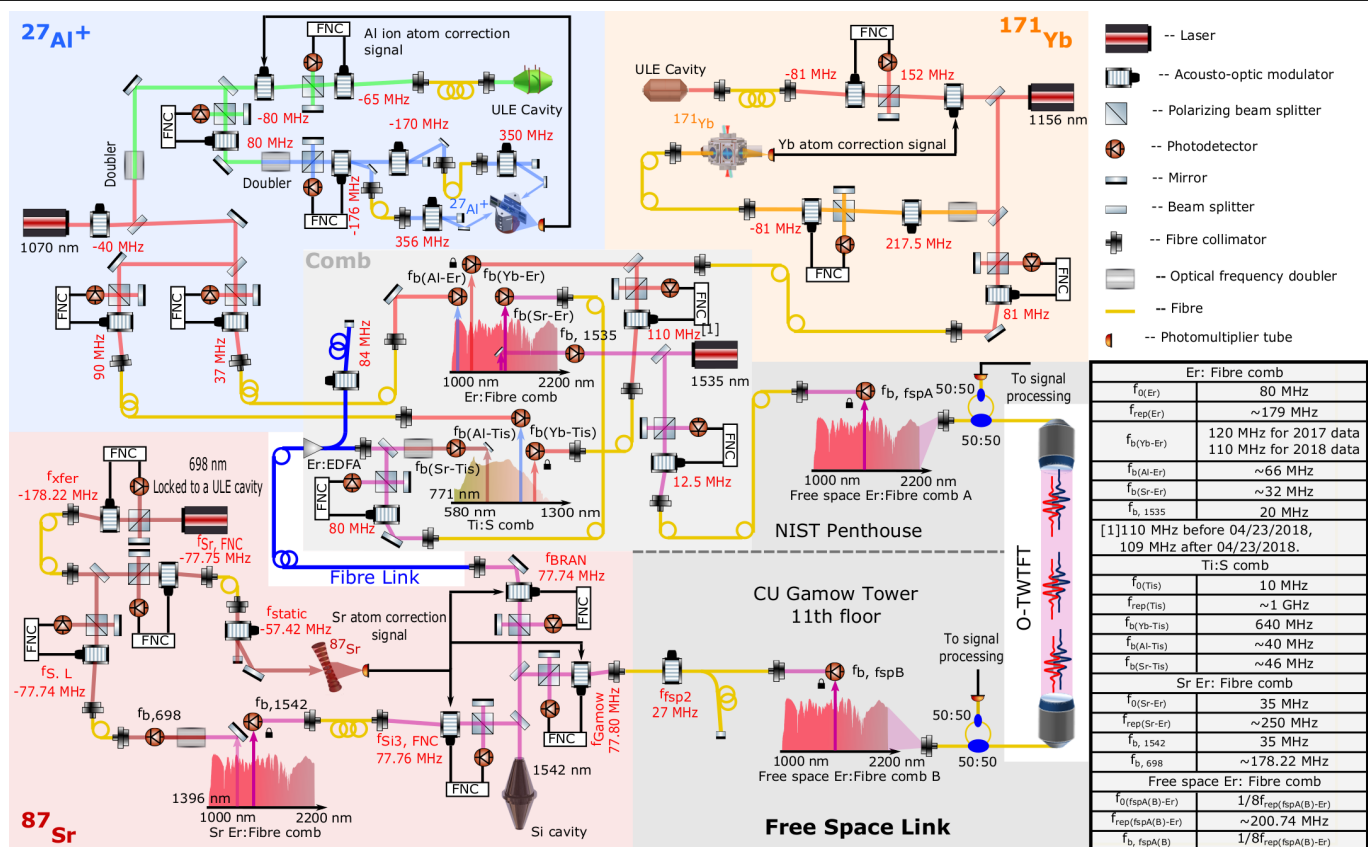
$^{27}Al^+$

FNC
Al ion atom correction signal
-80 MHz
-65 MHz
ULE Cavity
FNC
80 MHz
-170 MHz
350 MHz
Doubler
Doubler
FNC
-176 MHz
$^{27}Al^+$
356 MHz
1070 nm
-40 MHz
FNC
FNC
90 MHz
37 MHz

$^{171}Yb$
FNC
ULE Cavity
-81 MHz
152 MHz
1156 nm
$^{171}Yb$
Yb atom correction signal
-81 MHz
217.5 MHz
FNC
FNC
81 MHz

Comb
$f_b$(Al-Er)
$f_b$(Yb-Er)
$f_b$(Sr-Er)
84 MHz
FNC
110 MHz [1]
$f_b$, 1535
1535 nm
1000 nm
2200 nm
Er:Fibre comb
$f_b$(Al-Tis)
$f_b$(Yb-Tis)
$f_b$(Sr-Tis)
Er:EDFA
FNC
771 nm
580 nm
1300 nm
Ti:S comb
80 MHz
FNC
12.5 MHz
Fibre Link

$f_b$, fspA
50:50
To signal processing
50:50
1000 nm
2200 nm
Free space Er:Fibre comb A
NIST Penthouse
O-TWTFT

CU Gamow Tower
11th floor
$f_{fsp2}$
27 MHz
$f_b$, fspB
To signal processing
50:50
50:50
1000 nm
2200 nm
Free space Er:Fibre comb B
Free Space Link

$f_{xfer}$
-178.22 MHz
FNC
698 nm
Locked to a ULE cavity
$f_{Sr, FNC}$
-77.75 MHz
FNC
$f_{static}$
-57.42 MHz
Sr atom correction signal
$^{87}Sr$
FNC
$f_{S. L}$
-77.74 MHz
$f_{BRAN}$
77.74 MHz
FNC
$f_{b,698}$
$f_{b,1542}$
$f_{Si3, FNC}$
77.76 MHz
FNC
$f_{Gamow}$
77.80 MHz
FNC
1542 nm
1396 nm
1000 nm
2200 nm
Sr Er:Fibre comb
Si cavity
$^{87}Sr$

-- Laser
-- Acousto-optic modulator
-- Polarizing beam splitter
-- Photodetector
-- Mirror
-- Beam splitter
-- Fibre collimator
-- Optical frequency doubler
-- Fibre
-- Photomultiplier tube

| Er: Fibre comb | |
|---|---|
| $f_{0(Er)}$ | 80 MHz |
| $f_{rep(Er)}$ | ~179 MHz |
| $f_{b(Yb-Er)}$ | 120 MHz for 2017 data 110 MHz for 2018 data |
| $f_{b(Al-Er)}$ | ~66 MHz |
| $f_{b(Sr-Er)}$ | ~32 MHz |
| $f_{b, 1535}$ | 20 MHz |
| [1]110 MHz before 04/23/2018, 109 MHz after 04/23/2018. | |
| Ti:S comb | |
| $f_{0(Tis)}$ | 10 MHz |
| $f_{rep(Tis)}$ | ~1 GHz |
| $f_{b(Yb-Tis)}$ | 640 MHz |
| $f_{b(Al-Tis)}$ | ~40 MHz |
| $f_{b(Sr-Tis)}$ | ~46 MHz |
| Sr Er: Fibre comb | |
| $f_{0(Sr-Er)}$ | 35 MHz |
| $f_{rep(Sr-Er)}$ | ~250 MHz |
| $f_{b, 1542}$ | 35 MHz |
| $f_{b, 698}$ | ~178.22 MHz |
| Free space Er: Fibre comb | |
| $f_{0(fspA(B)-Er)}$ | $1/8f_{rep(fspA(B)-Er)}$ |
| $f_{rep(fspA(B)-Er)}$ | ~200.74 MHz |
| $f_{b, fspA(B)}$ | $1/8f_{rep(fspA(B)-Er)}$ |